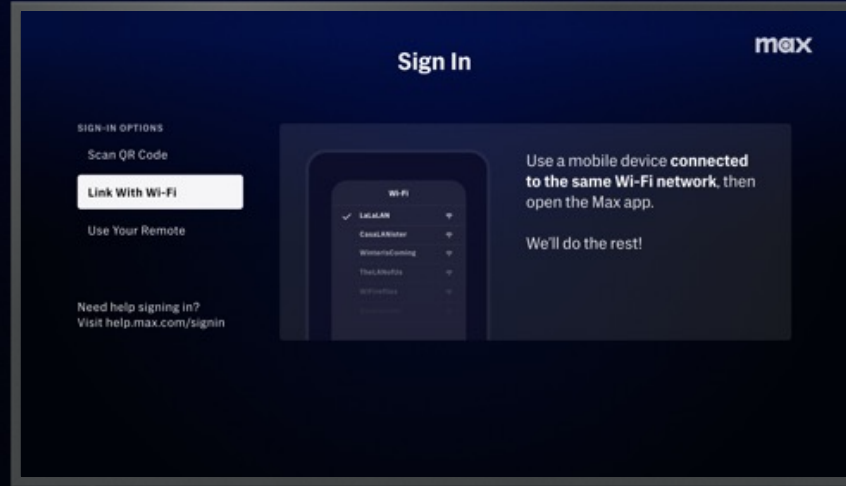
max

Sign In

SIGN-IN OPTIONS

Scan QR Code

Link With Wi-Fi

Use Your Remote

Need help signing in?
Visit help.max.com/signin

Wi-Fi

LaLaLAN

CasaLANister

WinterIsComing

TheLANofOz

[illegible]

Use a mobile device **connected to the same Wi-Fi network**, then open the Max app.

We'll do the rest!